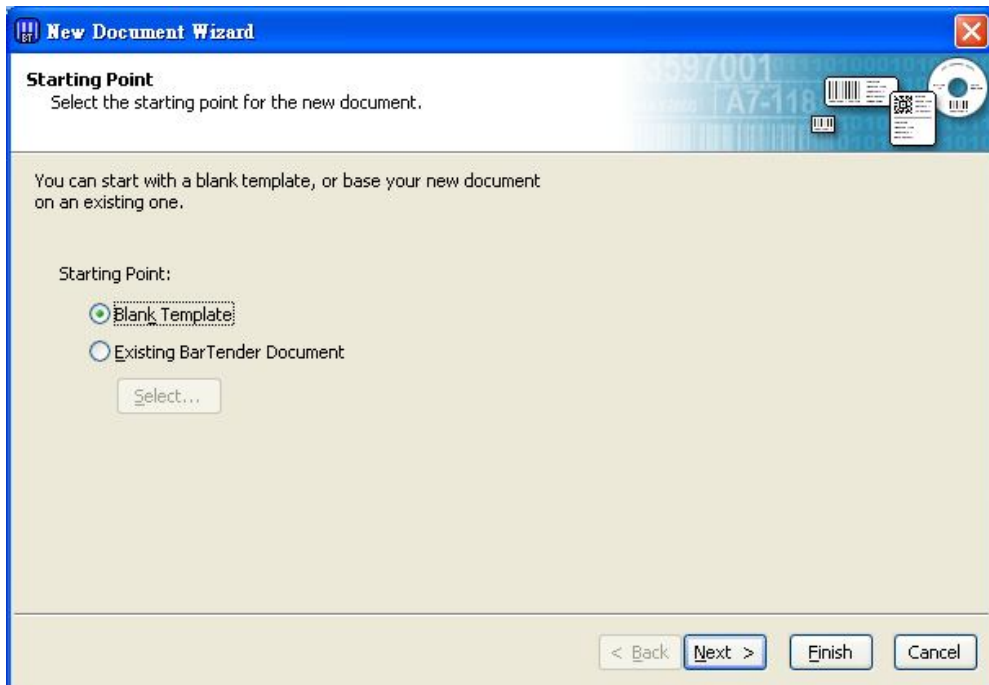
New Document Wizard

Starting Point
Select the starting point for the new document.

3597001 A7-118

You can start with a blank template, or base your new document on an existing one.

Starting Point:

Blank Template

Existing BarTender Document

Select...

< Back   Next >   Finish   Cancel